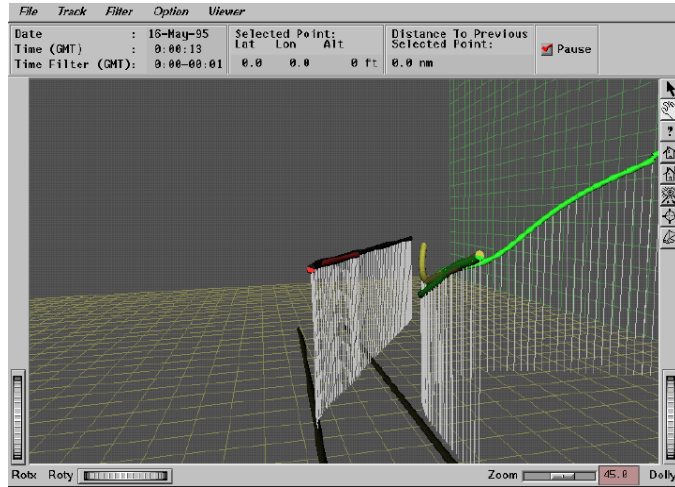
File Track Filter Option Viewer

Date : 16-May-95
Time (GMT) : 0:00:13
Time Filter (GMT): 0:00-00:01

Selected Point:
Lat Lon Alt
0.0 0.0 0 ft

Distance To Previous Selected Point:
0.0 nm

Pause

?

Rotx Roty

Zoom 45.0 Dolly